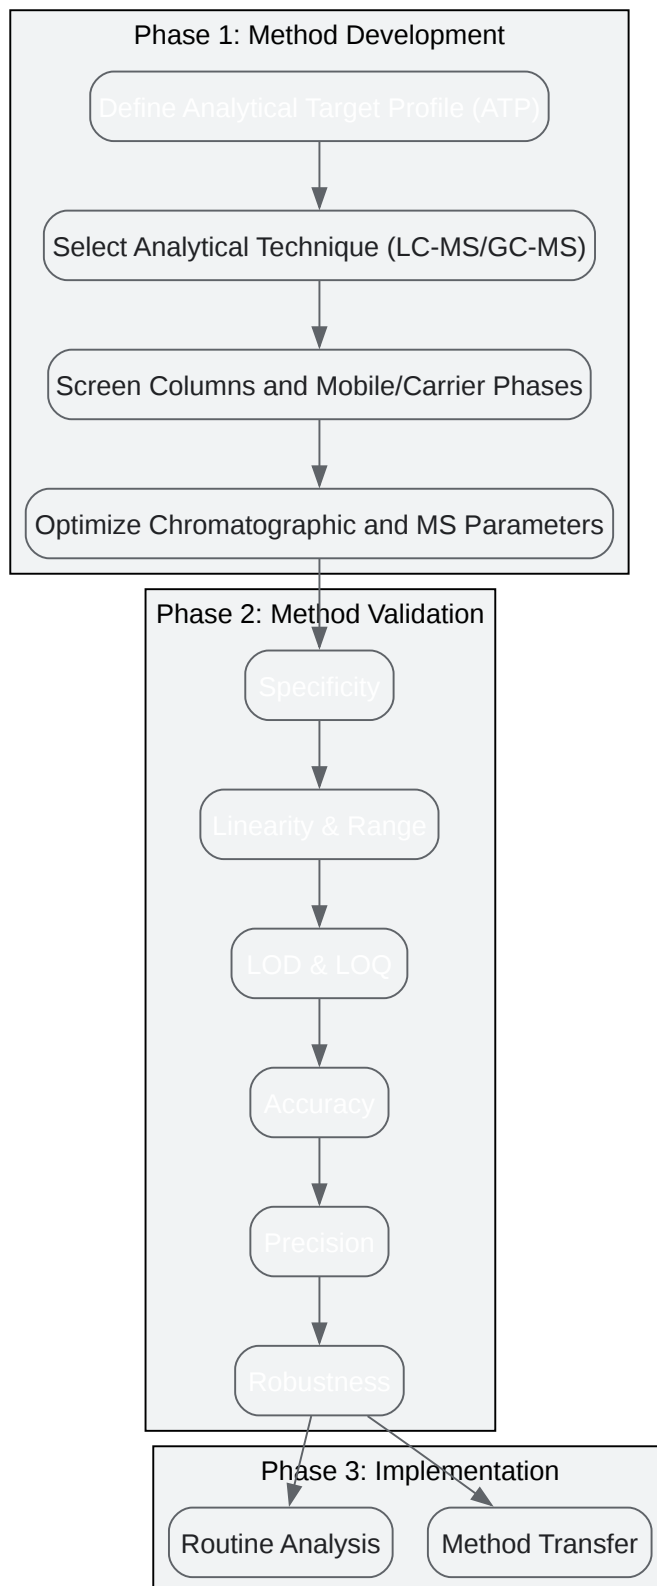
Phase 1: Method Development

Define Analytical Target Profile (ATP)

Select Analytical Technique (LC-MS/GC-MS)

Screen Columns and Mobile/Carrier Phases

Optimize Chromatographic and MS Parameters

Phase 2: Method Validation

Specificity

Linearity & Range

LOD & LOQ

Accuracy

Precision

Robustness

Phase 3: Implementation

Routine Analysis

Method Transfer